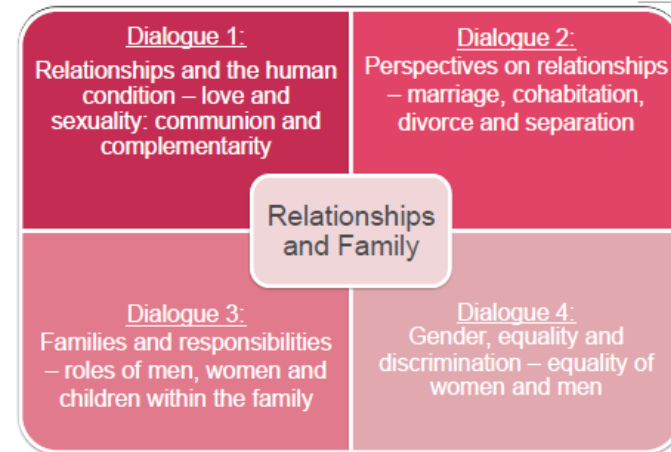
Dialogue 1:
Relationships and the human condition – love and sexuality: communion and complementarity

Dialogue 2:
Perspectives on relationships – marriage, cohabitation, divorce and separation

Relationships and Family

Dialogue 3:
Families and responsibilities – roles of men, women and children within the family

Dialogue 4:
Gender, equality and discrimination – equality of women and men